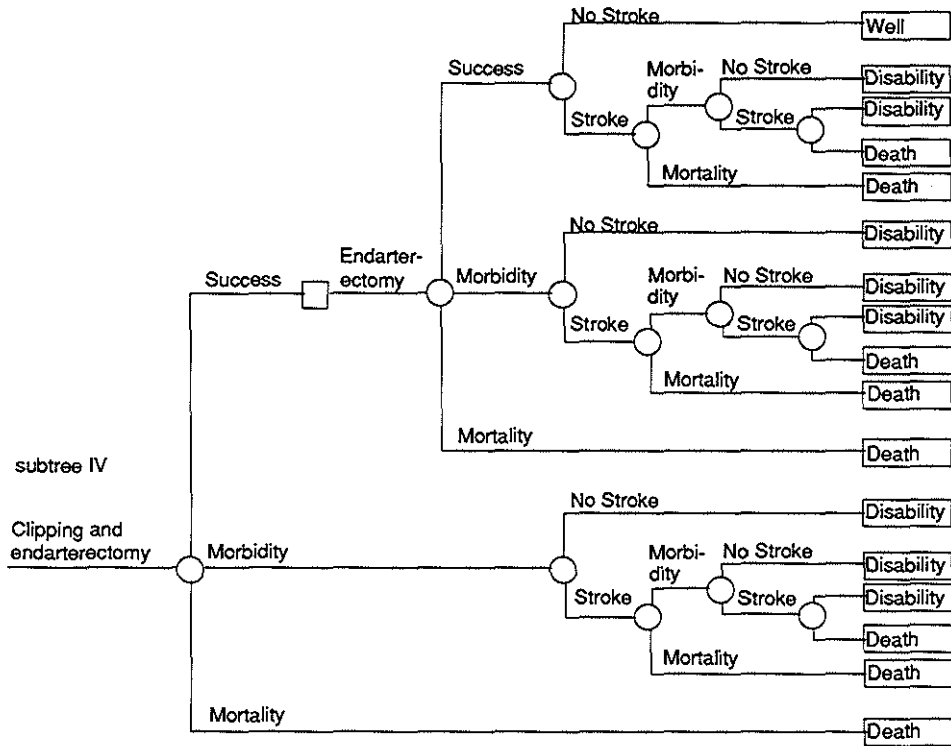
subtree IV

Clipping and endarterectomy

Success

Endarterectomy

Success

No Stroke

Well

Stroke

Morbidity

No Stroke

Disability

Stroke

Disability

Death

Mortality

Death

Morbidity

No Stroke

Disability

Stroke

Morbidity

No Stroke

Disability

Stroke

Disability

Death

Mortality

Death

Mortality

Death

Morbidity

No Stroke

Disability

Stroke

Morbidity

No Stroke

Disability

Stroke

Disability

Death

Mortality

Death

Mortality

Death